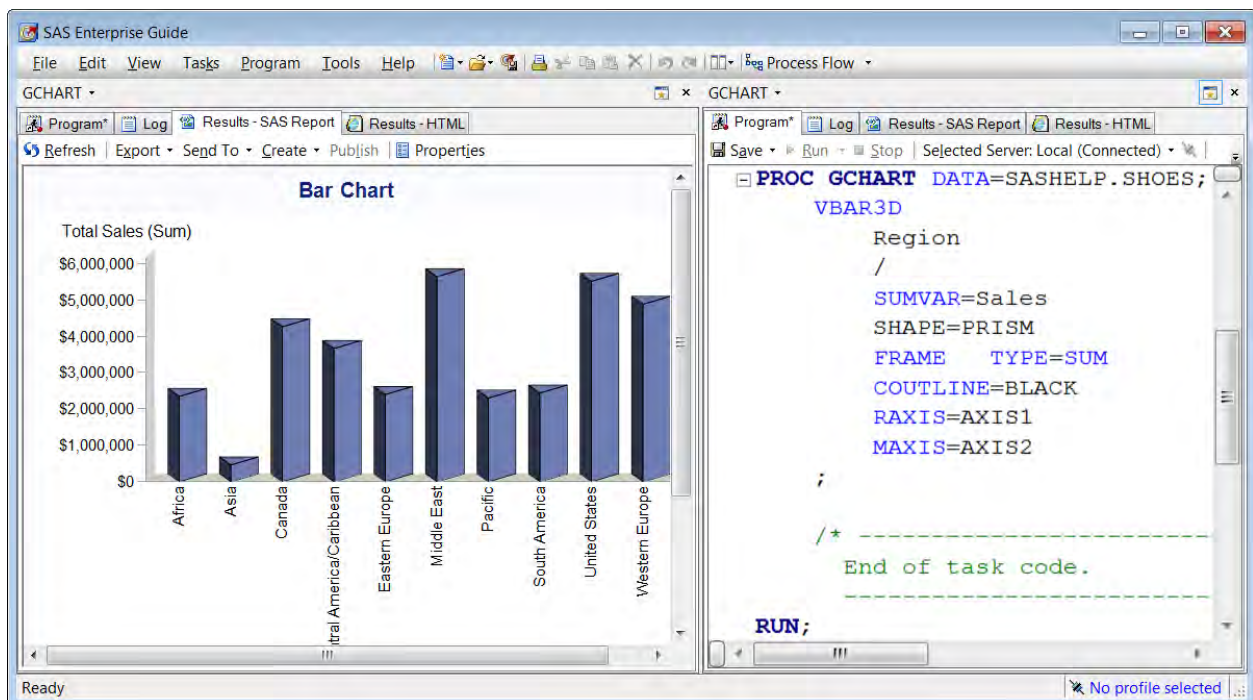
SAS Enterprise Guide

File Edit View Tasks Program Tools Help Process Flow

GCHART

Program* Log Results - SAS Report Results - HTML

Refresh Export Send To Create Publish Properties

Bar Chart

Total Sales (Sum)

$6,000,000
$5,000,000
$4,000,000
$3,000,000
$2,000,000
$1,000,000
$0

Africa
Asia
Canada
tral America/Caribbean
Eastern Europe
Middle East
Pacific
South America
United States
Western Europe

GCHART

Program* Log Results - SAS Report Results - HTML

Save Run Stop Selected Server: Local (Connected)

PROC GCHART DATA=SASHELP.SHOES;
VBAR3D
Region
/
SUMVAR=Sales
SHAPE=PRISM
FRAME TYPE=SUM
COUTLINE=BLACK
RAXIS=AXIS1
MAXIS=AXIS2
;

/* -------------------------
End of task code.
-------------------------

RUN;

Ready

No profile selected